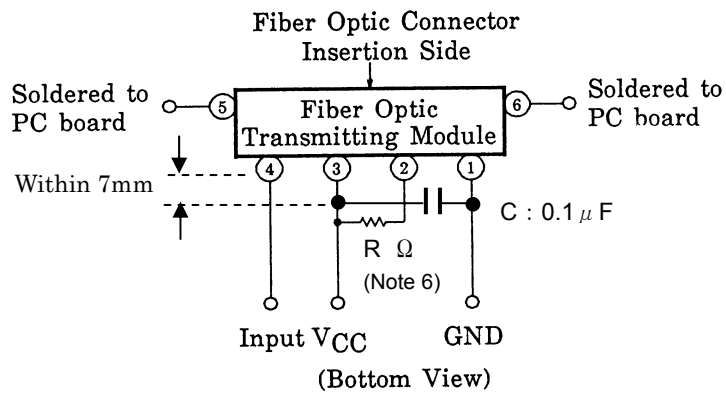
Fiber Optic Connector Insertion Side

Soldered to PC board

5

Fiber Optic Transmitting Module

6

Soldered to PC board

Within 7mm

4

3

2

1

C : 0.1 $\mu$ F

R Ω

(Note 6)

Input $V_{CC}$

GND

(Bottom View)